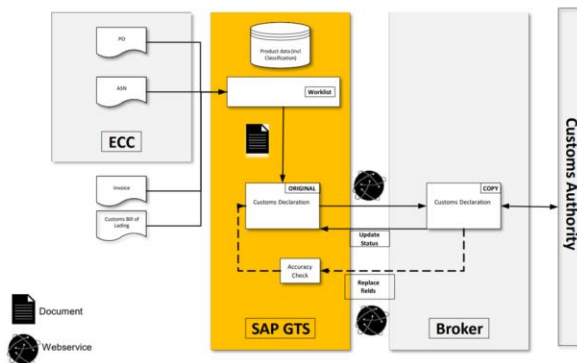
PO

ASN

ECC

Invoice

Customs Bill of Lading

Product data (incl Classification)

Worklist

ORIGINAL

Customs Declaration

Update Status

Accuracy Check

Replace fields

SAP GTS

COPY

Customs Declaration

Broker

Customs Authority

Document

Webservice